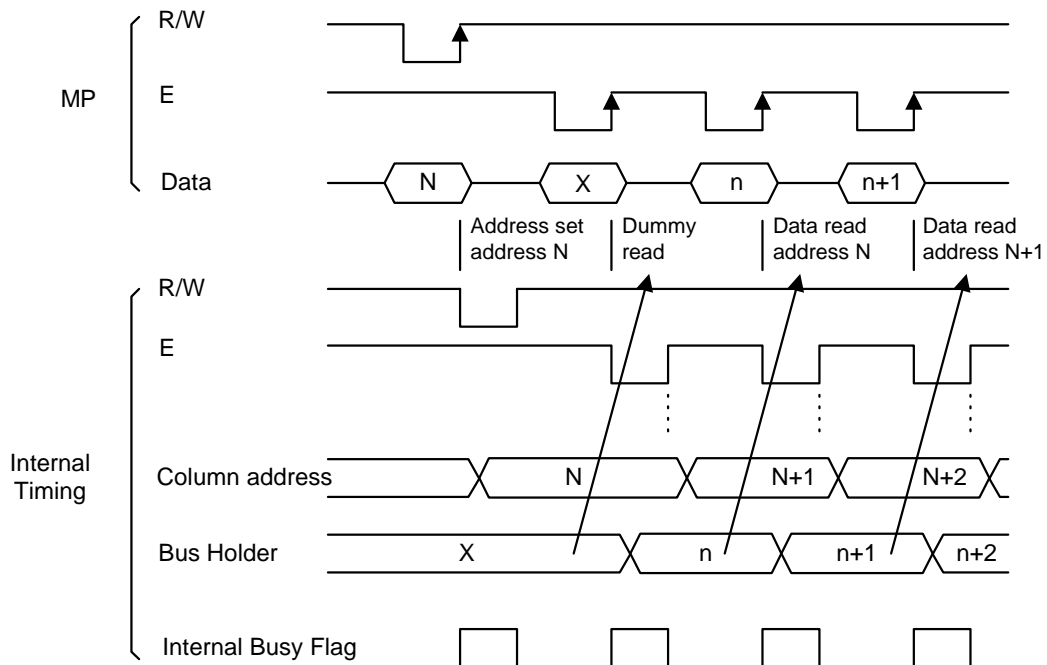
MP

R/W

E

Data

N

X

n

n+1

Address set address N

Dummy read

Data read address N

Data read address N+1

Internal Timing

R/W

E

Column address

N

N+1

N+2

Bus Holder

X

n

n+1

n+2

Internal Busy Flag